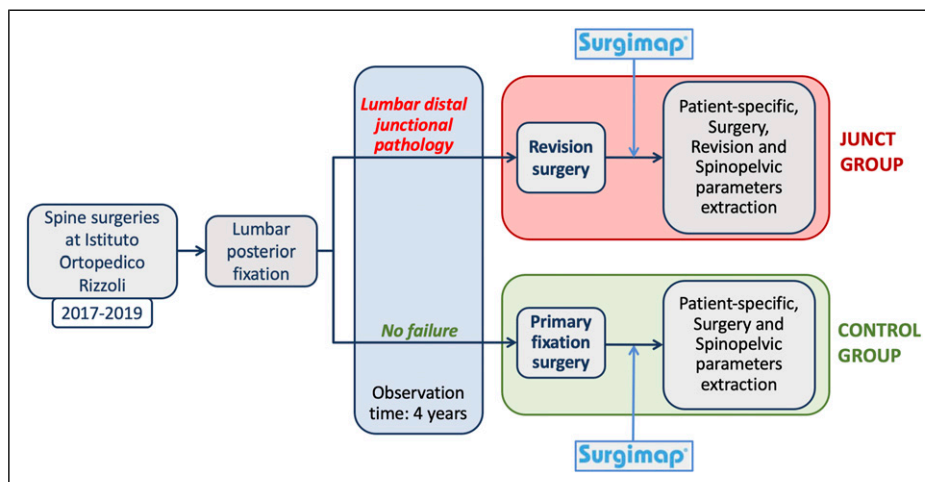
Spine surgeries at Istituto Ortopedico Rizzoli

2017-2019

Lumbar posterior fixation

Lumbar distal junctional pathology

No failure

Observation time: 4 years

Surgimap®

Revision surgery

Patient-specific, Surgery, Revision and Spinopelvic parameters extraction

JUNCT GROUP

Primary fixation surgery

Patient-specific, Surgery and Spinopelvic parameters extraction

CONTROL GROUP

Surgimap®